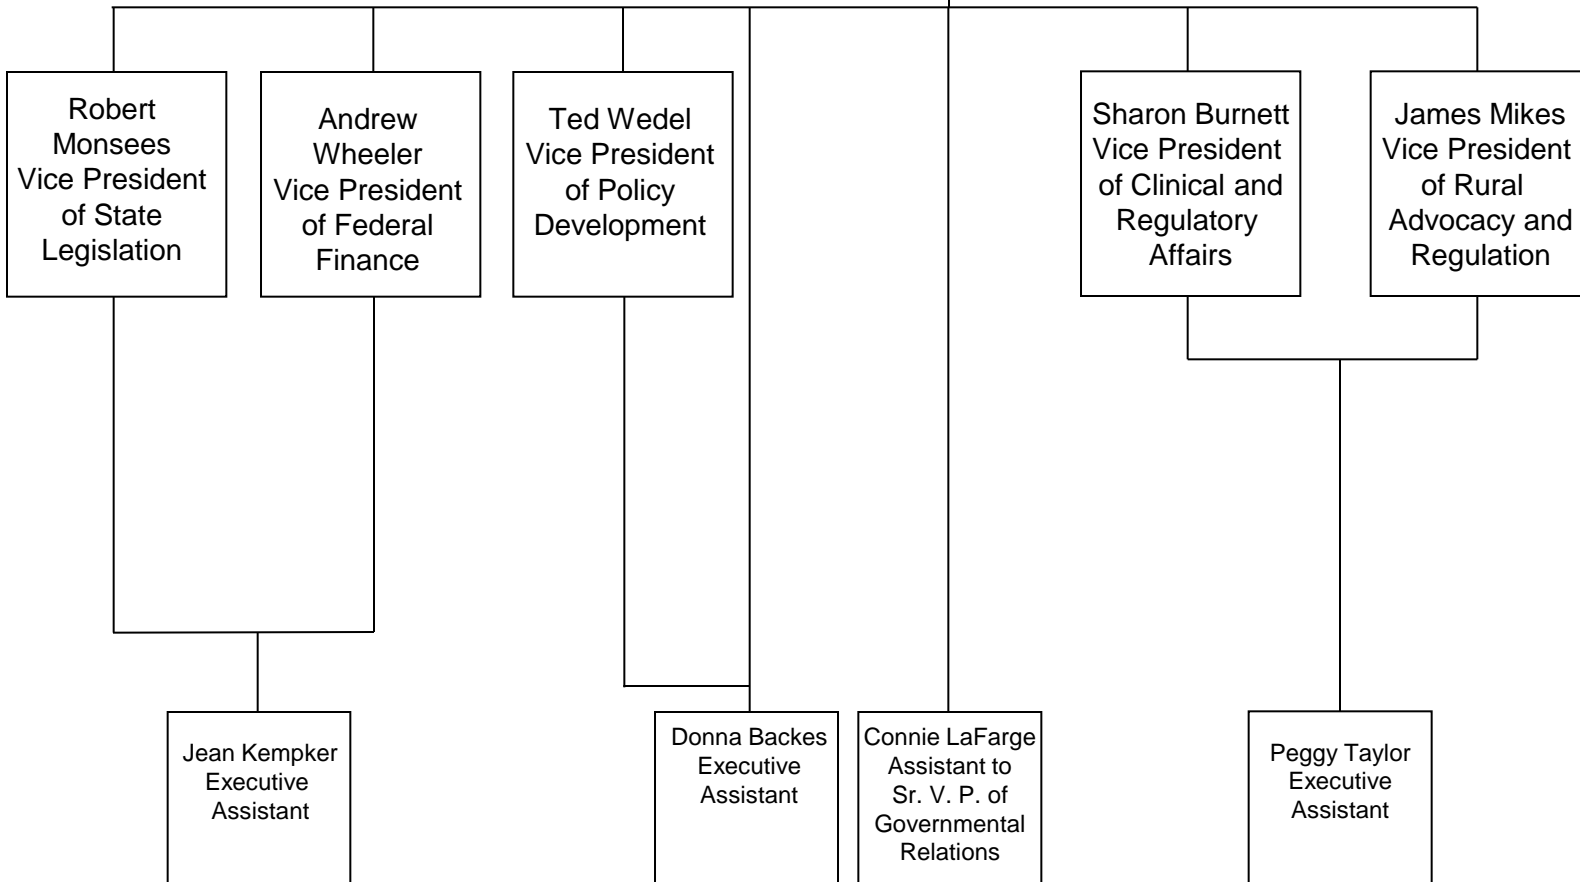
Robert Monsees Vice President of State Legislation

Andrew Wheeler Vice President of Federal Finance

Ted Wedel Vice President of Policy Development

Sharon Burnett Vice President of Clinical and Regulatory Affairs

James Mikes Vice President of Rural Advocacy and Regulation

Jean Kempker Executive Assistant

Donna Backes Executive Assistant

Connie LaFarge Assistant to Sr. V. P. of Governmental Relations

Peggy Taylor Executive Assistant